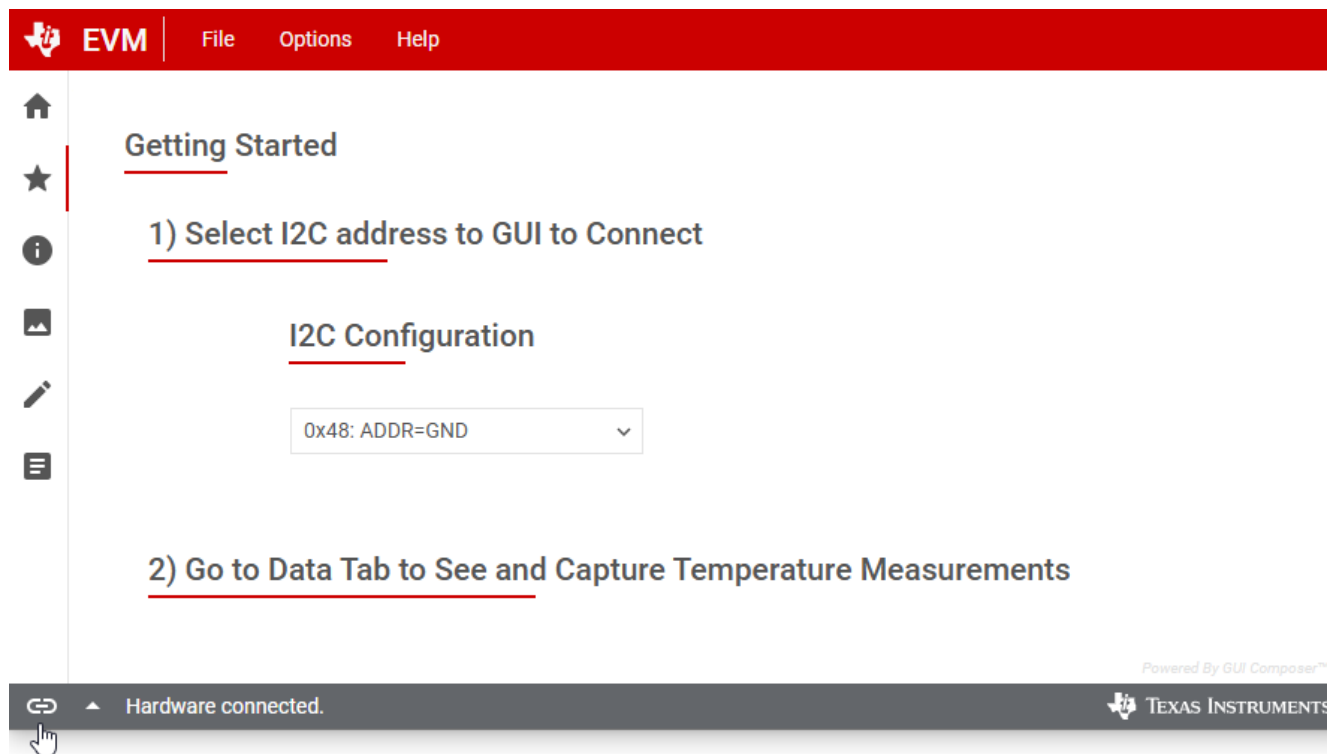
EVM File Options Help

Getting Started

1) Select I2C address to GUI to Connect

I2C Configuration

0x48: ADDR=GND

2) Go to Data Tab to See and Capture Temperature Measurements

Powered By GUI Composer™

Hardware connected.

TEXAS INSTRUMENTS